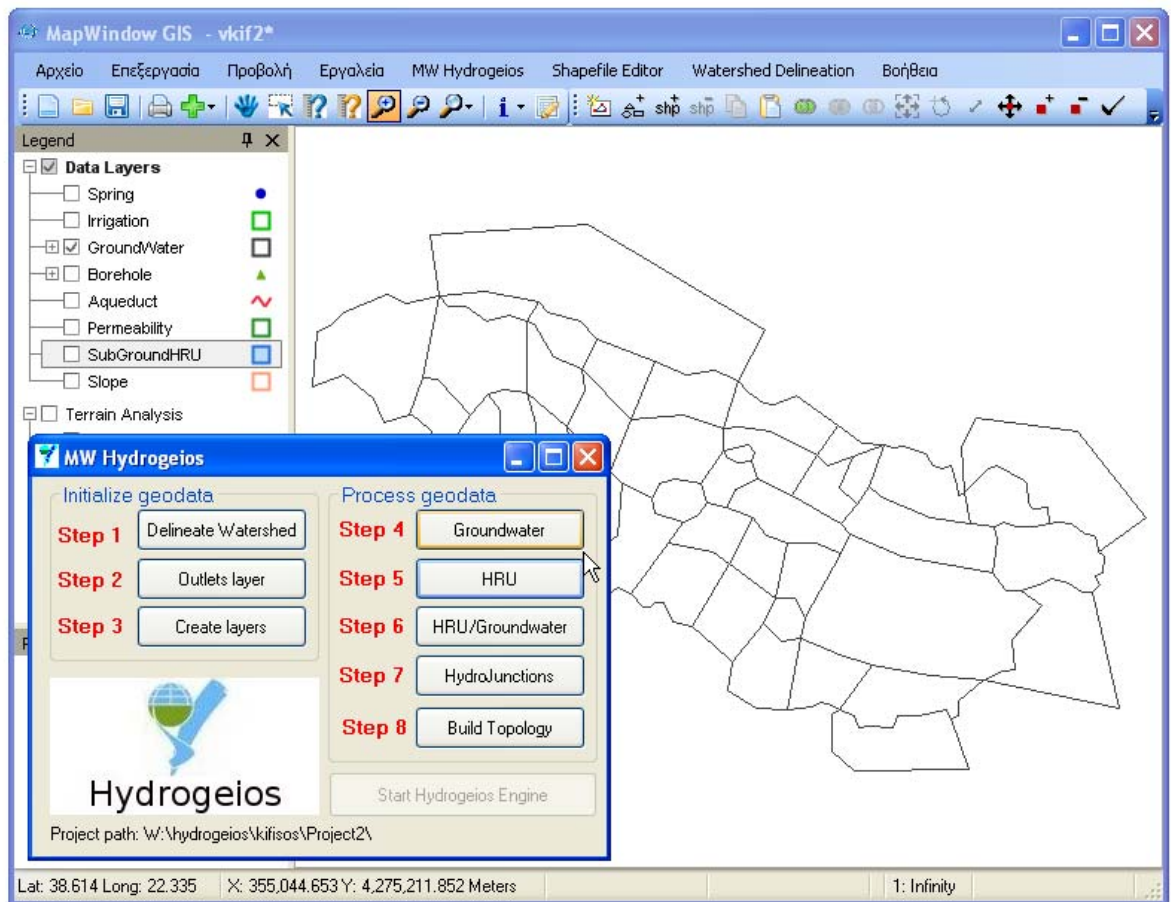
MapWindow GIS - vkif2*

Αρχείο Επεξεργασία Προβολή Εργαλεία MW Hydrogeios Shapefile Editor Watershed Delineation Βοήθεια

Legend

Data Layers
Spring
Irrigation
GroundWater
Borehole
Aqueduct
Permeability
SubGroundHRU
Slope
Terrain Analysis

MW Hydrogeios

Initialize geodata
Step 1 Delineate Watershed
Step 2 Outlets layer
Step 3 Create layers

Process geodata
Step 4 Groundwater
Step 5 HRU
Step 6 HRU/Groundwater
Step 7 HydroJunctions
Step 8 Build Topology

Hydrogeios

Start Hydrogeios Engine

Project path: W:\hydrogeios\kifisos\Project2\

Lat: 38.614 Long: 22.335 X: 355,044.653 Y: 4,275,211.852 Meters 1: Infinity